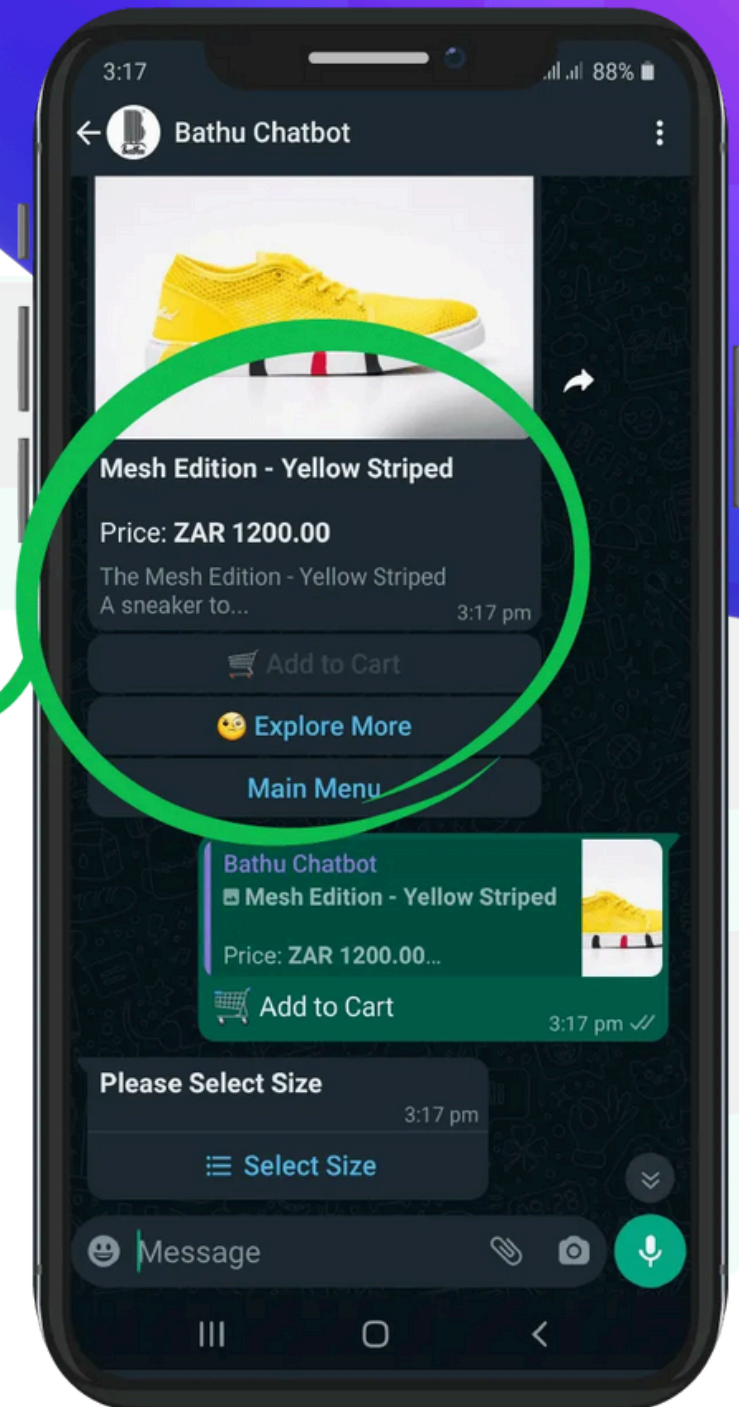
3:17

88%

Bathu Chatbot

Mesh Edition - Yellow Striped

Price: **ZAR 1200.00**

The Mesh Edition - Yellow Striped
A sneaker to...

3:17 pm

🛒 Add to Cart

🧐 Explore More

Main Menu

Bathu Chatbot

Mesh Edition - Yellow Striped

Price: **ZAR 1200.00**...

🛒 Add to Cart

3:17 pm

Please Select Size

3:17 pm

Select Size

Message